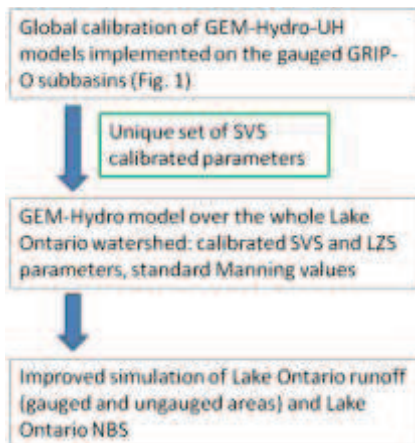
Global calibration of GEM-Hydro-UH models implemented on the gauged GRIP-O subbasins (Fig. 1)

Unique set of SVS calibrated parameters

GEM-Hydro model over the whole Lake Ontario watershed: calibrated SVS and LZS parameters, standard Manning values

Improved simulation of Lake Ontario runoff (gauged and ungauged areas) and Lake Ontario NBS